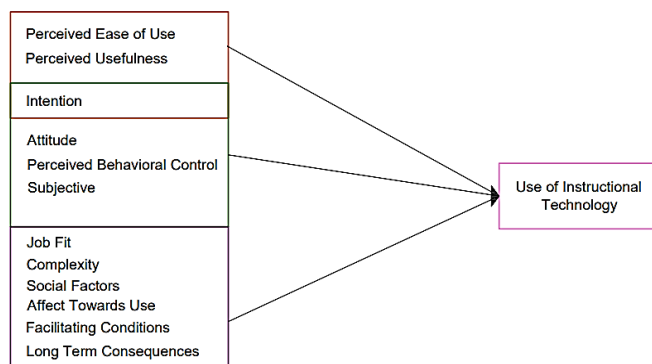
Perceived Ease of Use
Perceived Usefulness

Intention

Attitude
Perceived Behavioral Control
Subjective

Job Fit
Complexity
Social Factors
Affect Towards Use
Facilitating Conditions
Long Term Consequences

Use of Instructional Technology